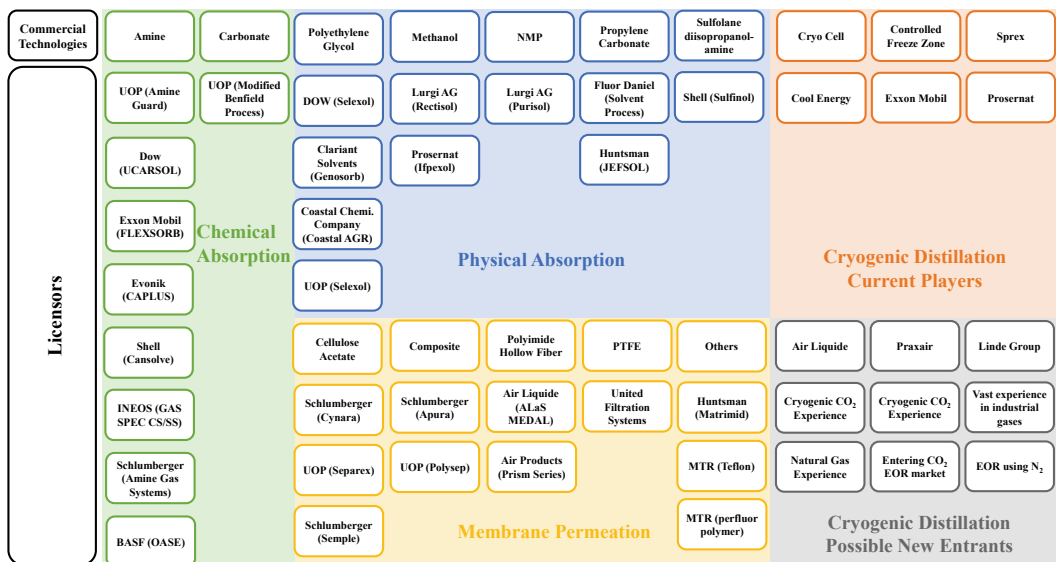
Commercial Technologies

Amine

Carbonate

Polyethylene Glycol

Methanol

NMP

Propylene Carbonate

Sulfolane diisopropanol-amine

Cryo Cell

Controlled Freeze Zone

Sprex

Licensors

UOP (Amine Guard)

UOP (Modified Benfield Process)

DOW (Selexol)

Lurgi AG (Rectisol)

Lurgi AG (Purisol)

Fluor Daniel (Solvent Process)

Shell (Sulfinol)

Cool Energy

Exxon Mobil

Prosernat

Dow (UCARSOL)

Clariant Solvents (Genosorb)

Prosernat (Ifpexol)

Huntsman (JEFSOL)

Exxon Mobil (FLEXSORB)

Chemical Absorption

Coastal Chemi. Company (Coastal AGR)

Physical Absorption

Cryogenic Distillation Current Players

Evonik (CAPLUS)

UOP (Selexol)

Shell (Cansolve)

Cellulose Acetate

Composite

Polyimide Hollow Fiber

PTFE

Others

Air Liquide

Praxair

Linde Group

INEOS (GAS SPEC CS/SS)

Schlumberger (Cynara)

Schlumberger (Apura)

Air Liquide (ALaS MEDAL)

United Filtration Systems

Huntsman (Matrimid)

Cryogenic $CO_2$ Experience

Cryogenic $CO_2$ Experience

Vast experience in industrial gases

Schlumberger (Amine Gas Systems)

UOP (Separex)

UOP (Polysep)

Air Products (Prism Series)

MTR (Teflon)

Natural Gas Experience

Entering $CO_2$ EOR market

EOR using $N_2$

BASF (OASE)

Schlumberger (Semple)

Membrane Permeation

MTR (perfluor polymer)

Cryogenic Distillation Possible New Entrants